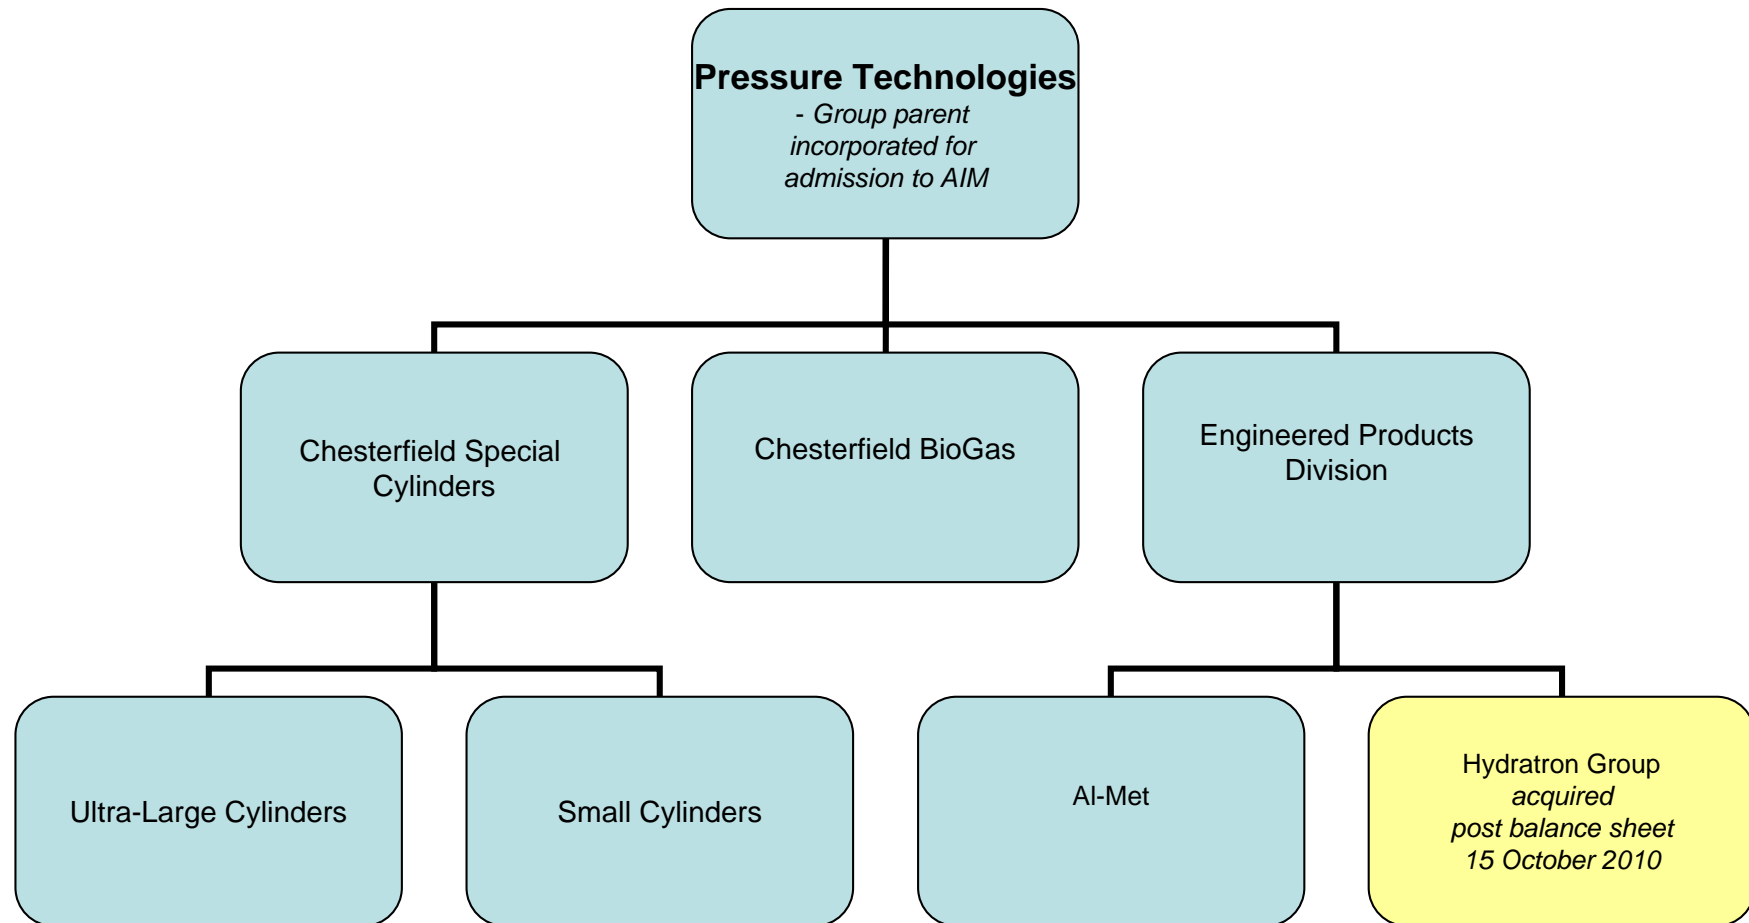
**Pressure Technologies**
*- Group parent incorporated for admission to AIM*

Chesterfield Special Cylinders

Chesterfield BioGas

Engineered Products Division

Ultra-Large Cylinders

Small Cylinders

Al-Met

Hydratron Group
*acquired post balance sheet 15 October 2010*